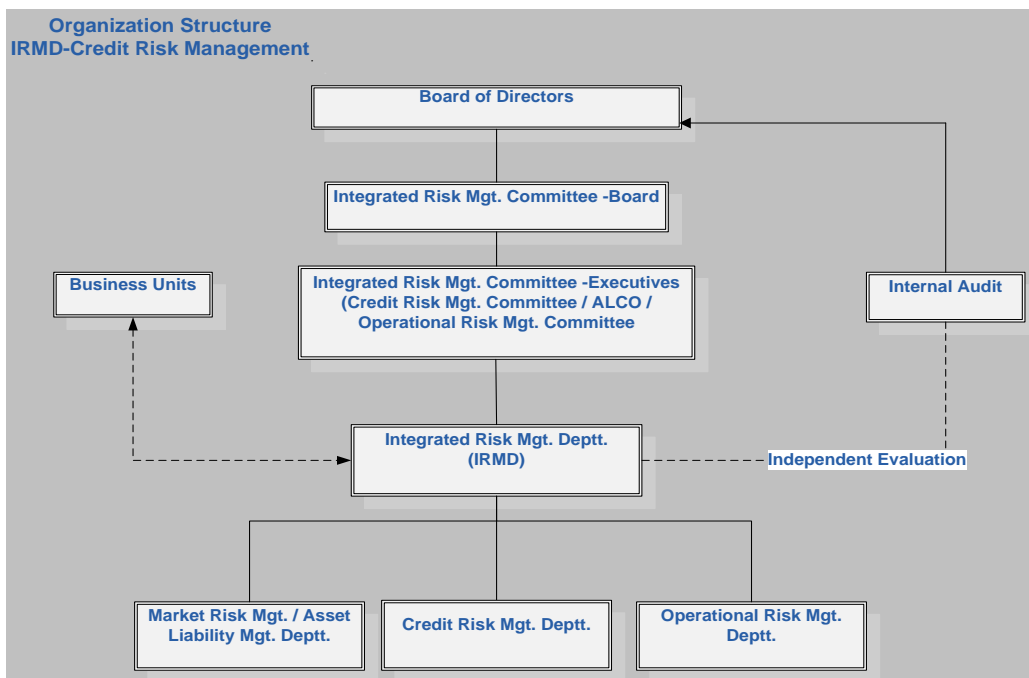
Organization Structure
IRMD-Credit Risk Management

Board of Directors

Integrated Risk Mgt. Committee -Board

Business Units

Integrated Risk Mgt. Committee -Executives (Credit Risk Mgt. Committee / ALCO / Operational Risk Mgt. Committee

Internal Audit

Integrated Risk Mgt. Deptt. (IRMD)

Independent Evaluation

Market Risk Mgt. / Asset Liability Mgt. Deptt.

Credit Risk Mgt. Deptt.

Operational Risk Mgt. Deptt.